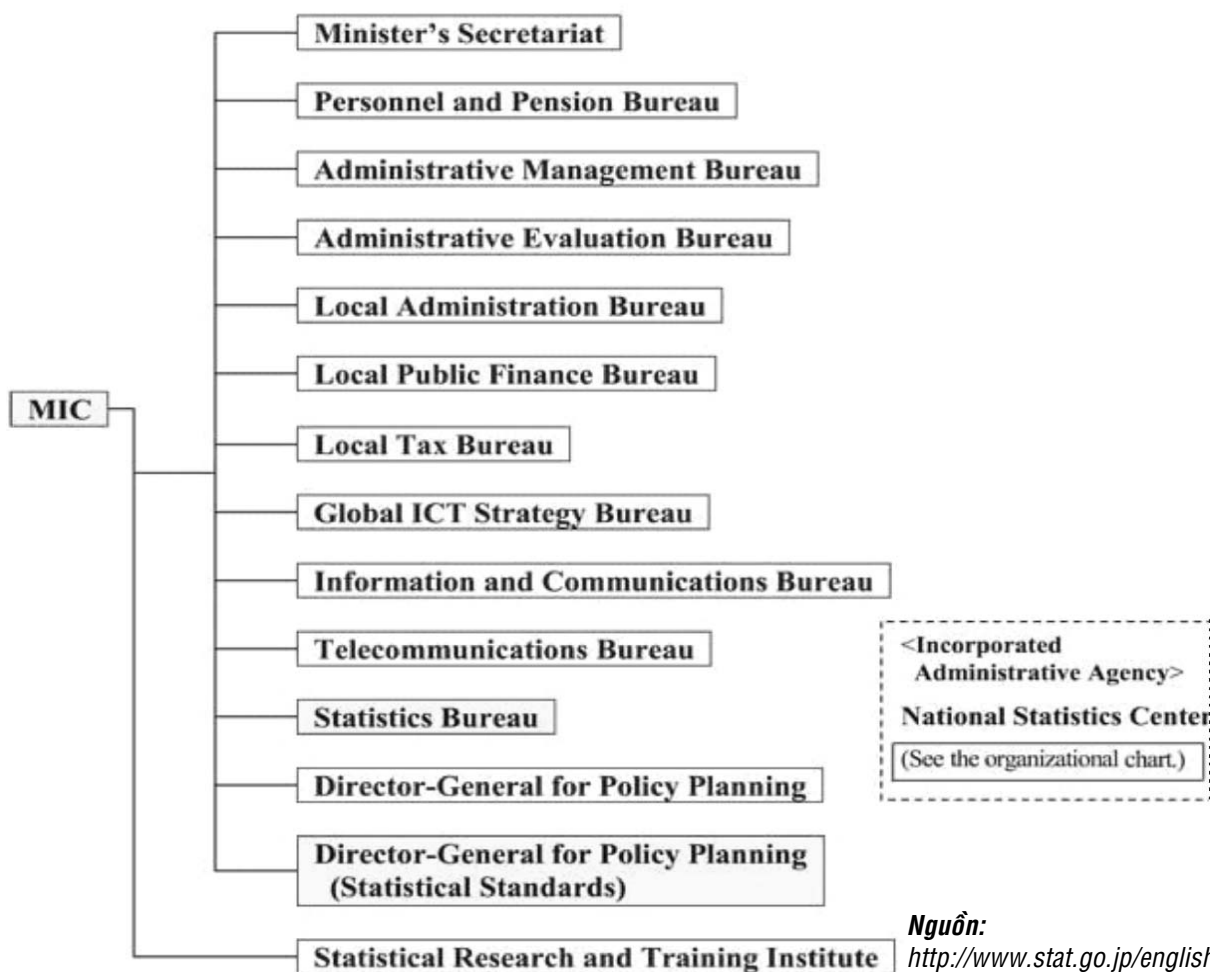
MIC

Minister's Secretariat

Personnel and Pension Bureau

Administrative Management Bureau

Administrative Evaluation Bureau

Local Administration Bureau

Local Public Finance Bureau

Local Tax Bureau

Global ICT Strategy Bureau

Information and Communications Bureau

Telecommunications Bureau

Statistics Bureau

Director-General for Policy Planning

Director-General for Policy Planning (Statistical Standards)

Statistical Research and Training Institute

<Incorporated Administrative Agency>

National Statistics Center

(See the organizational chart.)

Nguồn:
http://www.stat.go.jp/englis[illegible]